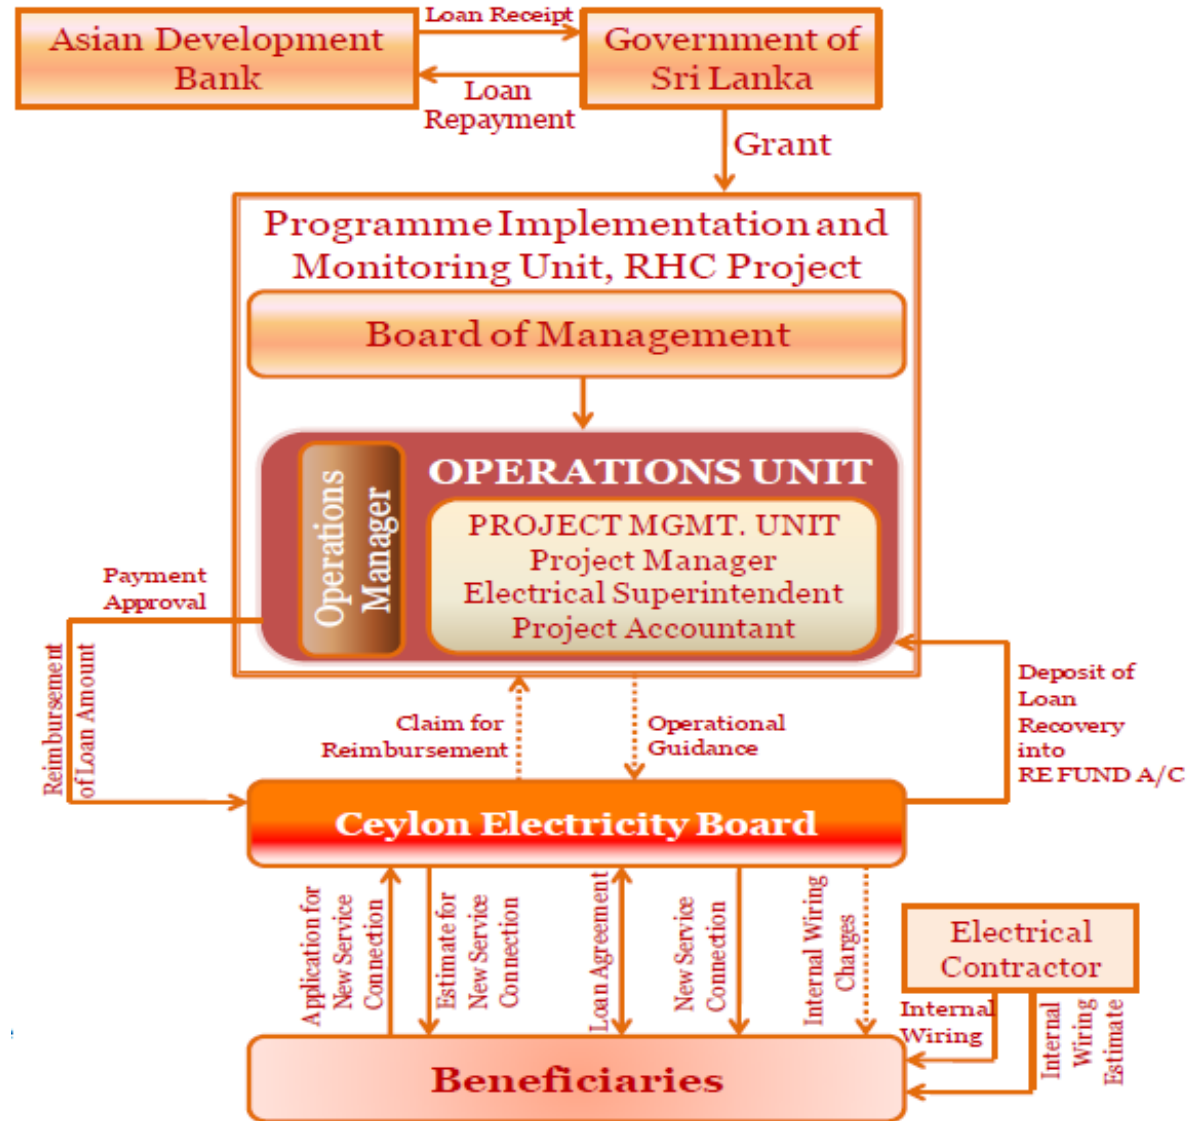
Asian Development Bank

Loan Receipt

Government of Sri Lanka

Loan Repayment

Grant

Programme Implementation and Monitoring Unit, RHC Project

Board of Management

OPERATIONS UNIT

Operations Manager

PROJECT MGMT. UNIT
Project Manager
Electrical Superintendent
Project Accountant

Payment Approval

Reimbursement of Loan Amount

Claim for Reimbursement

Operational Guidance

Deposit of Loan Recovery into RE FUND A/C

Ceylon Electricity Board

Application for New Service Connection

Estimate for New Service Connection

Loan Agreement

New Service Connection

Internal Wiring Charges

Electrical Contractor

Internal Wiring

Internal Wiring Estimate

Beneficiaries